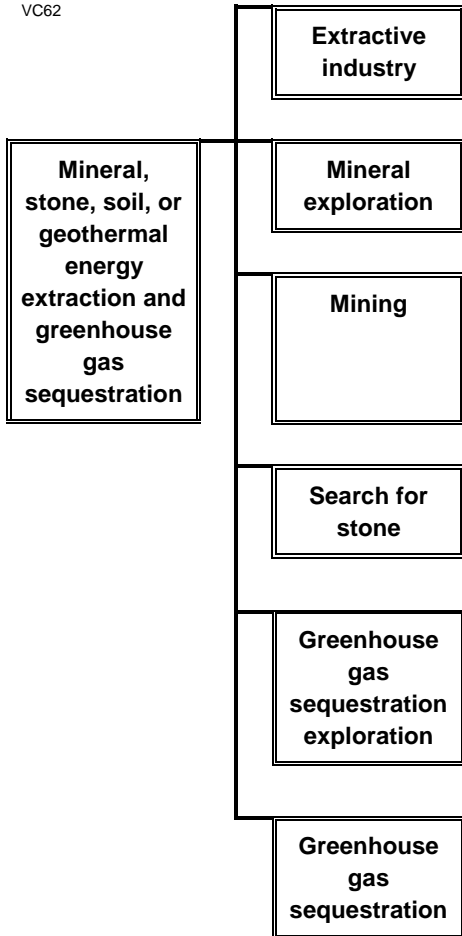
VC62

Mineral, stone, soil, or geothermal energy extraction and greenhouse gas sequestration

Extractive industry

Mineral exploration

Mining

Search for stone

Greenhouse gas sequestration exploration

Greenhouse gas sequestration